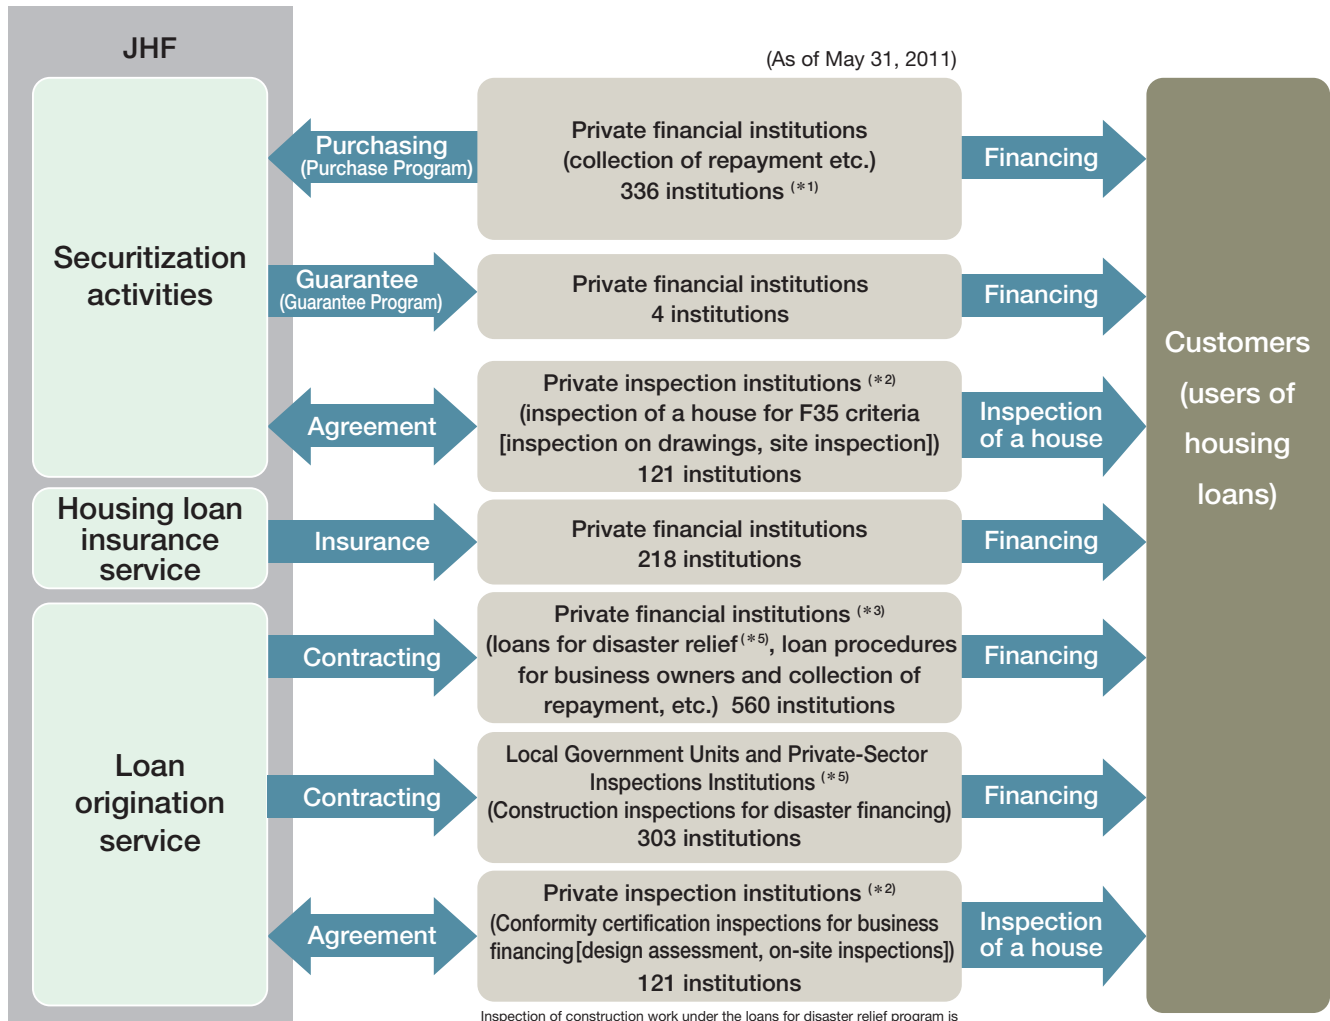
JHF

(As of May 31, 2011)

Securitization activities

Purchasing (Purchase Program)

Private financial institutions (collection of repayment etc.) 336 institutions $^{(*1)}$

Financing

Guarantee (Guarantee Program)

Private financial institutions 4 institutions

Financing

Agreement

Private inspection institutions $^{(*2)}$ (inspection of a house for F35 criteria [inspection on drawings, site inspection]) 121 institutions

Inspection of a house

Customers (users of housing loans)

Housing loan insurance service

Insurance

Private financial institutions 218 institutions

Financing

Loan origination service

Contracting

Private financial institutions $^{(*3)}$ (loans for disaster relief$^{(*5)}$, loan procedures for business owners and collection of repayment, etc.) 560 institutions

Financing

Contracting

Local Government Units and Private-Sector Inspections Institutions $^{(*5)}$ (Construction inspections for disaster financing) 303 institutions

Financing

Agreement

Private inspection institutions $^{(*2)}$ (Conformity certification inspections for business financing[design assessment, on-site inspections]) 121 institutions

Inspection of a house

Inspection of construction work under the loans for disaster relief program is